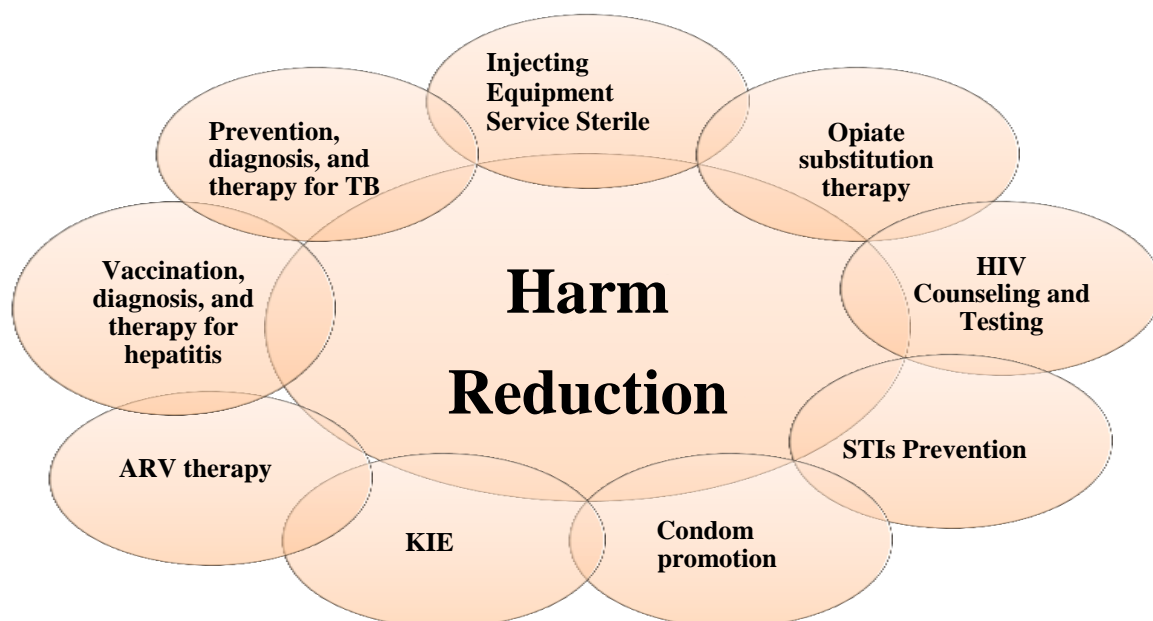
Harm Reduction

Injecting Equipment Service Sterile

Opiate substitution therapy

HIV Counseling and Testing

STIs Prevention

Condom promotion

KIE

ARV therapy

Vaccination, diagnosis, and therapy for hepatitis

Prevention, diagnosis, and therapy for TB